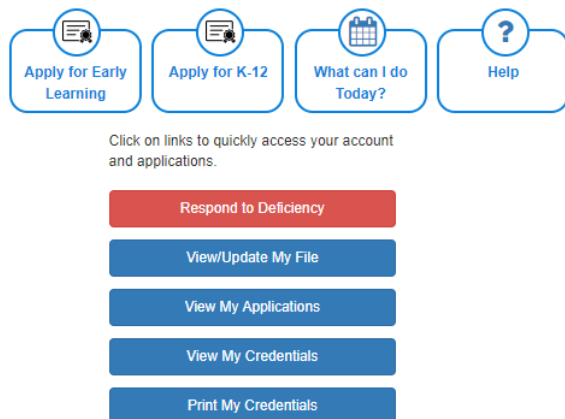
Apply for Early Learning

Apply for K-12

What can I do Today?

?

Help

Click on links to quickly access your account and applications.

Respond to Deficiency

View/Update My File

View My Applications

View My Credentials

Print My Credentials